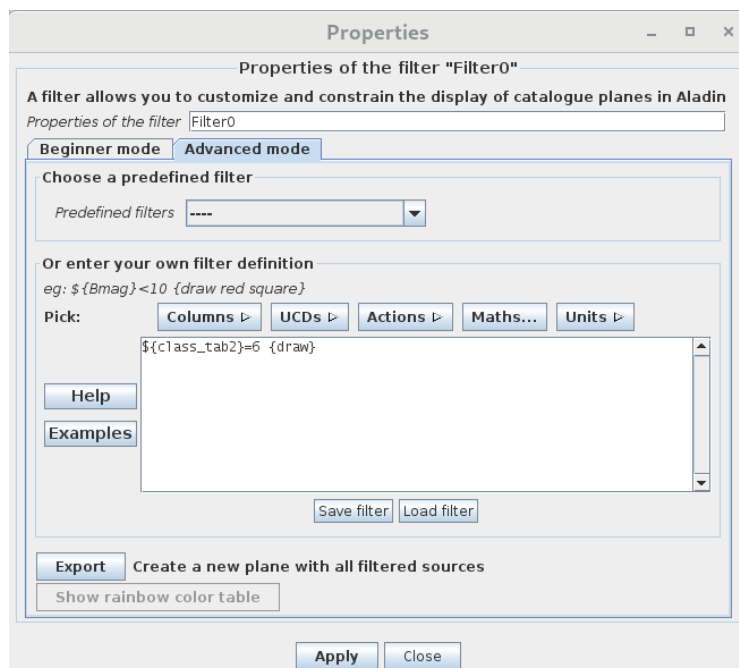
Properties

Properties of the filter "Filter0"

A filter allows you to customize and constrain the display of catalogue planes in Aladin

Properties of the filter Filter0

Beginner mode Advanced mode

Choose a predefined filter

Predefined filters ----

Or enter your own filter definition

eg: \${Bmag}<10 {draw red square}

Pick: Columns ▷ UCDs ▷ Actions ▷ Maths... Units ▷

\${class_tab2}=6 {draw}

Help

Examples

Save filter Load filter

Export Create a new plane with all filtered sources

Show rainbow color table

Apply Close